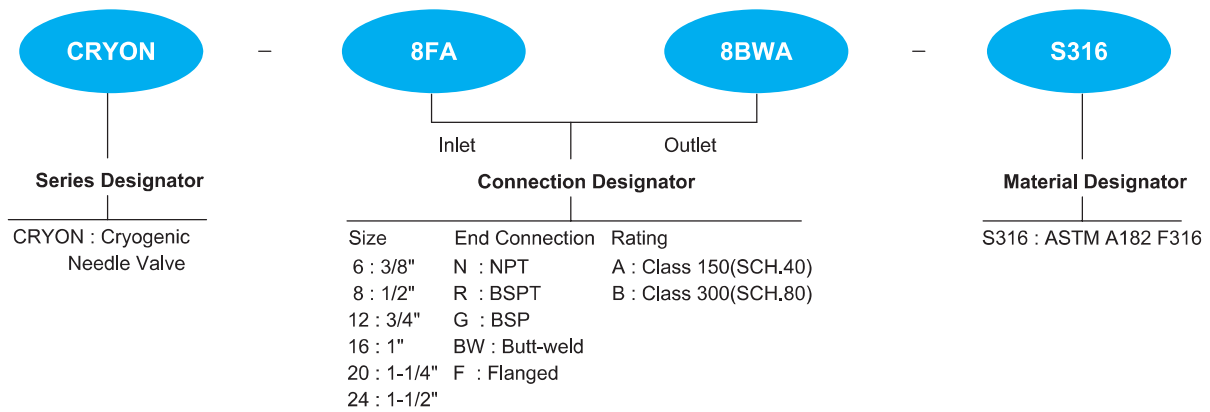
CRYON – 8FA 8BWA – S316

Inlet Outlet

Series Designator

CRYON : Cryogenic Needle Valve

Connection Designator

| Size | End Connection | Rating |
|---|---|---|
| 6 : 3/8" | N : NPT | A : Class 150(SCH.40) |
| 8 : 1/2" | R : BSPT | B : Class 300(SCH.80) |
| 12 : 3/4" | G : BSP | |
| 16 : 1" | BW : Butt-weld | |
| 20 : 1-1/4" | F : Flanged | |
| 24 : 1-1/2" | | |

Material Designator

S316 : ASTM A182 F316